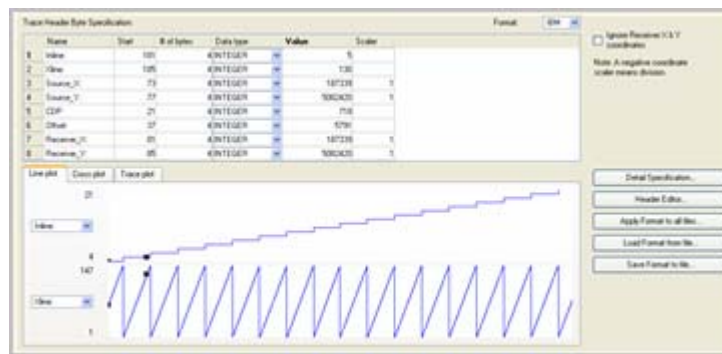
Trace Header Byte Specification

Format: IBM

| | Name | Start | # of bytes | Data type | Value | Scaler |
|---|---|---|---|---|---|---|
| 1 | Inline | 181 | | 4 INTEGER | 5 | |
| 2 | Xline | 185 | | 4 INTEGER | 130 | |
| 3 | Source_X | 73 | | 4 INTEGER | 187339 | 1 |
| 4 | Source_Y | 77 | | 4 INTEGER | 5062420 | 1 |
| 5 | CDP | 21 | | 4 INTEGER | 718 | |
| 6 | Offset | 37 | | 4 INTEGER | 5791 | |
| 7 | Receiver_X | 81 | | 4 INTEGER | 187339 | 1 |
| 8 | Receiver_Y | 85 | | 4 INTEGER | 5062420 | 1 |

Ignore Receiver X & Y coordinates

Note: A negative coordinate scaler means division.

Line plot | Cross plot | Trace plot

21

Inline

4
147

Xline

1

Detail Specification...

Header Editor...

Apply Format to all files...

Load Format from file...

Save Format to file...